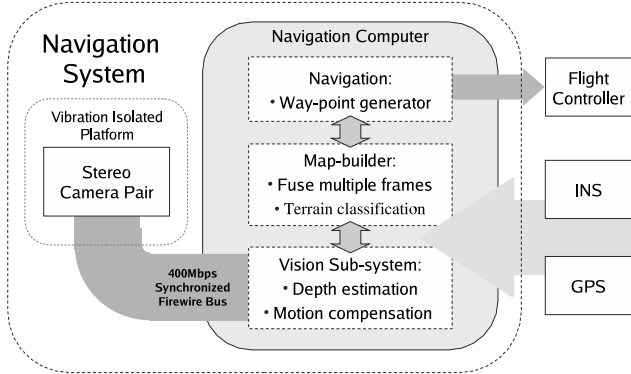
Navigation System

Vibration Isolated Platform

Stereo Camera Pair

400Mbps Synchronized Firewire Bus

Navigation Computer

Navigation:
• Way-point generator

Map-builder:
• Fuse multiple frames
• Terrain classification

Vision Sub-system:
• Depth estimation
• Motion compensation

Flight Controller

INS

GPS